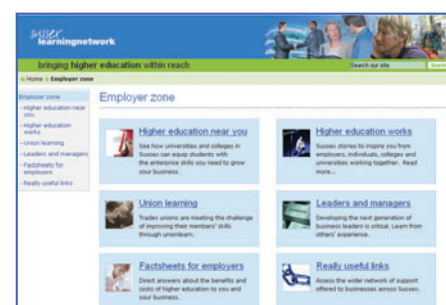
sussex learningnetwork

bringing higher education within reach

Search our site

» Home » Employer zone

Employer zone
- Higher education near you
- Higher education works
- Union learning
- Leaders and managers
- Factsheets for employers
- Really useful links

Employer zone

Higher education near you
See how universities and colleges in Sussex can equip students with the enterprise skills you need to grow your business.

Higher education works
Sussex stories to inspire you from employers, individuals, colleges and universities working together. Read more...

Union learning
Trades unions are meeting the challenge of improving their members' skills through unionlearn.

Leaders and managers
Developing the next generation of business leaders is critical. Learn from others' experience.

Factsheets for employers
Direct answers about the benefits and costs of higher education to you and your business.

Really useful links
Access the wider network of support offered to businesses across Sussex.